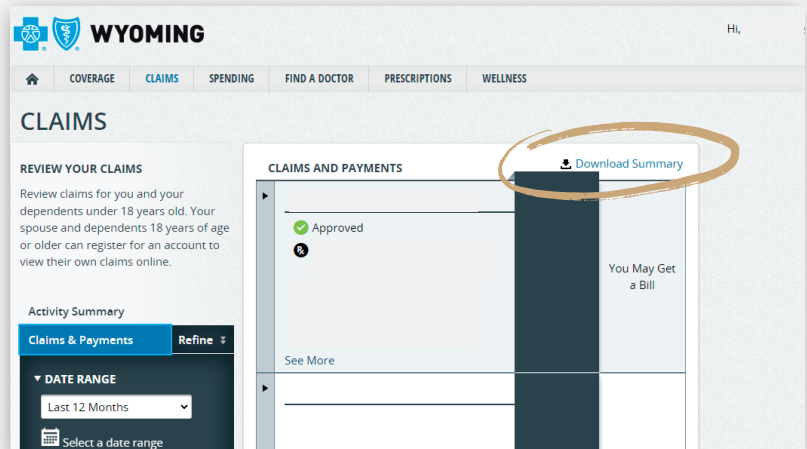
WYOMING

Hi,

COVERAGE CLAIMS SPENDING FIND A DOCTOR PRESCRIPTIONS WELLNESS

CLAIMS

REVIEW YOUR CLAIMS

Review claims for you and your dependents under 18 years old. Your spouse and dependents 18 years of age or older can register for an account to view their own claims online.

Activity Summary

Claims & Payments Refine

DATE RANGE

Last 12 Months

Select a date range

CLAIMS AND PAYMENTS

Download Summary

Approved

You May Get a Bill

See More